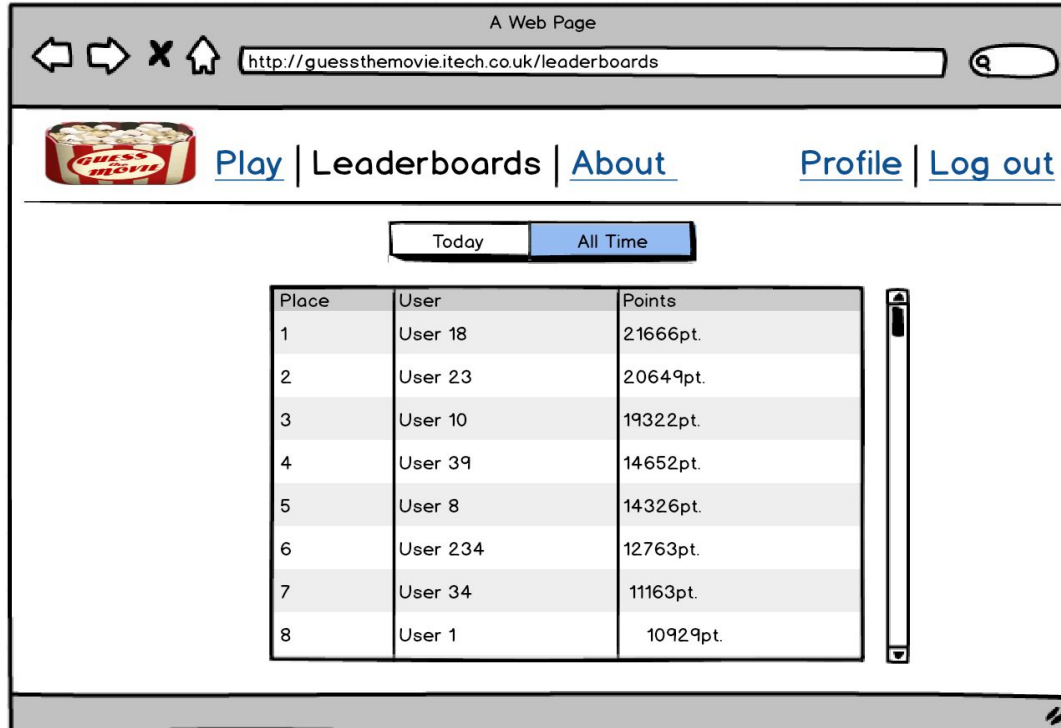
A Web Page

http://guessthemovie.itech.co.uk/leaderboards

GUESS the MOVIE

Play | Leaderboards | About

Profile | Log out

Today | All Time

| Place | User | Points |
|---|---|---|
| 1 | User 18 | 21666pt. |
| 2 | User 23 | 20649pt. |
| 3 | User 10 | 19322pt. |
| 4 | User 39 | 14652pt. |
| 5 | User 8 | 14326pt. |
| 6 | User 234 | 12763pt. |
| 7 | User 34 | 11163pt. |
| 8 | User 1 | 10929pt. |